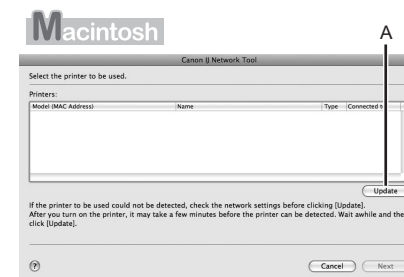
Macintosh

A

Canon IJ Network Tool

Select the printer to be used.

Printers:

| Model (MAC Address) | Name | Type | Connected t |
|---|---|---|---|

Update

If the printer to be used could not be detected, check the network settings before clicking [Update]. After you turn on the printer, it may take a few minutes before the printer can be detected. Wait awhile and the click [Update].

?

Cancel

Next